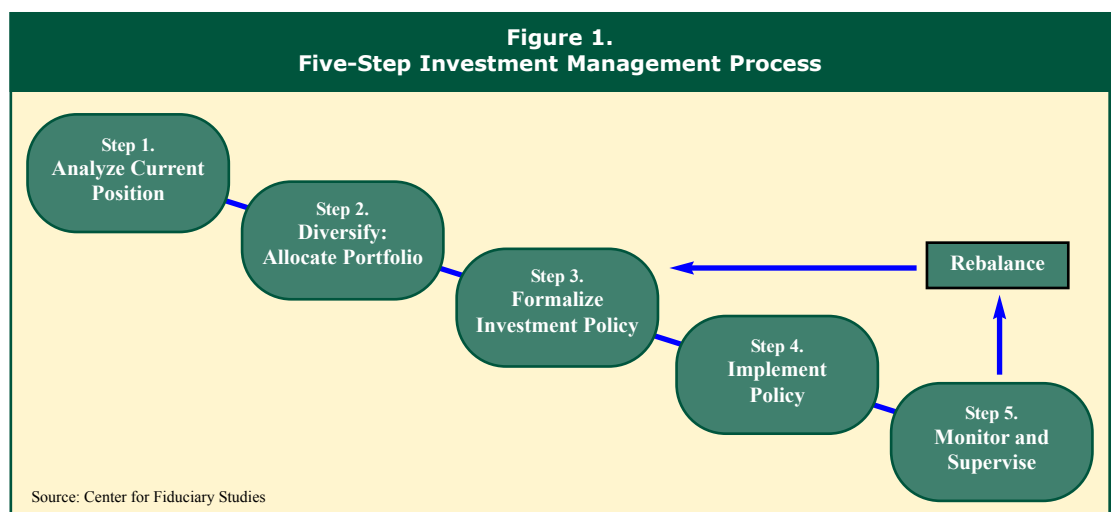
Figure 1.
Five-Step Investment Management Process

Step 1.
Analyze Current Position

Step 2.
Diversify: Allocate Portfolio

Step 3.
Formalize Investment Policy

Rebalance

Step 4.
Implement Policy

Step 5.
Monitor and Supervise

Source: Center for Fiduciary Studies